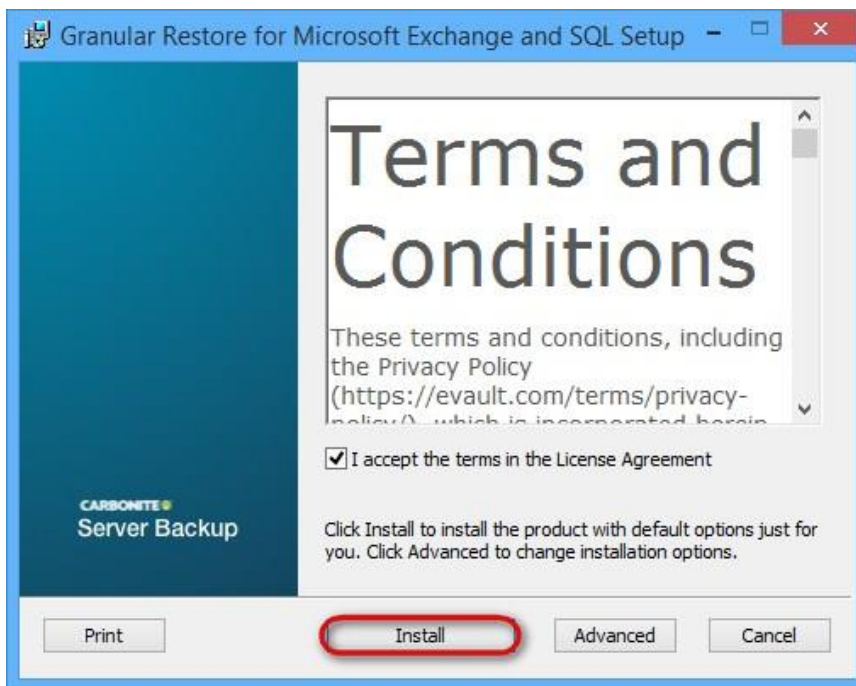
Granular Restore for Microsoft Exchange and SQL Setup

Terms and Conditions

These terms and conditions, including the Privacy Policy (https://evault.com/terms/privacy-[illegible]

I accept the terms in the License Agreement

CARBONITE
Server Backup

Click Install to install the product with default options just for you. Click Advanced to change installation options.

Print

Install

Advanced

Cancel